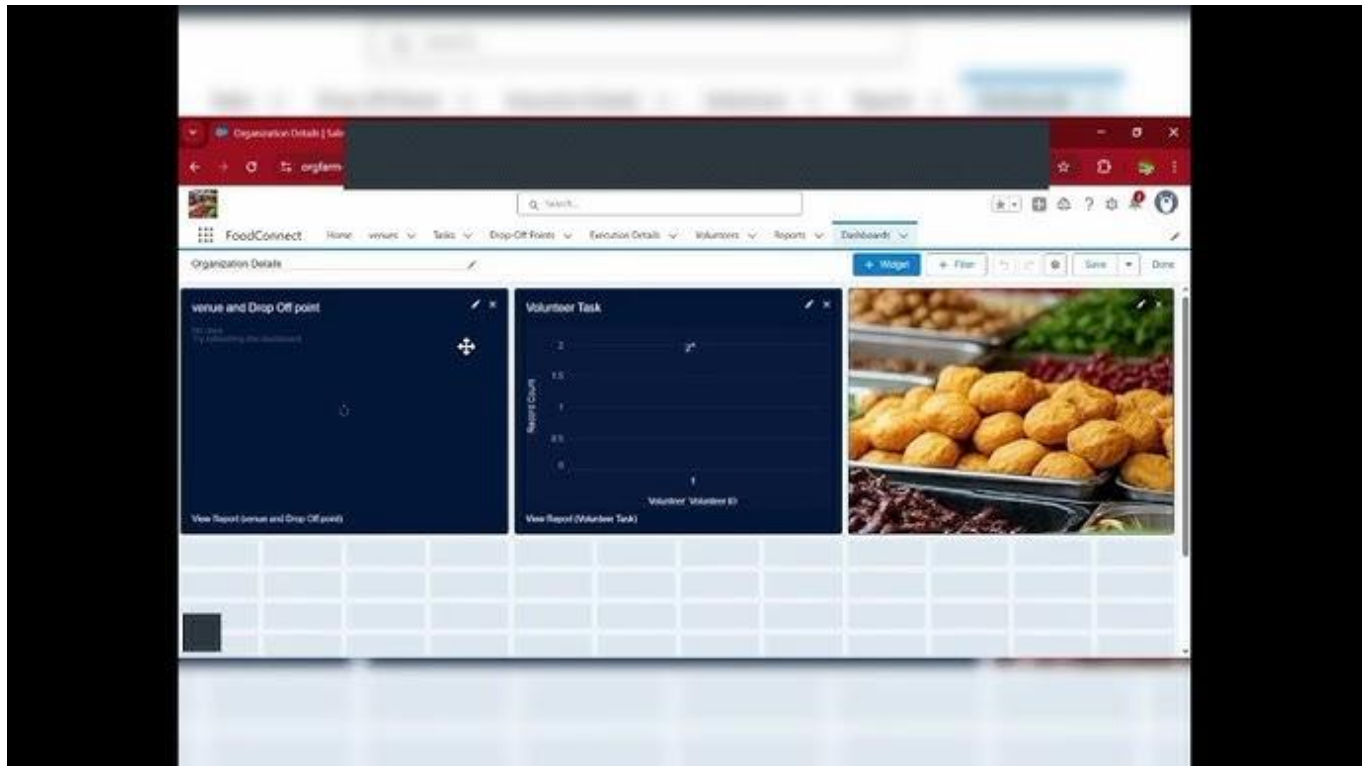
Organization Details | Sale

orgfarm

Search...

FoodConnect Home venues Tasks Drop-Off Points Execution Details Volunteers Reports Dashboards

Organization Details

+ Widget + Filter Save Done

venue and Drop Off point

No data
Try refreshing the dashboard

View Report (venue and Drop Off point)

Volunteer Task

2
1.5
1
0.5
0

Record Count

1

Volunteer: Volunteer ID

View Report (Volunteer Task)